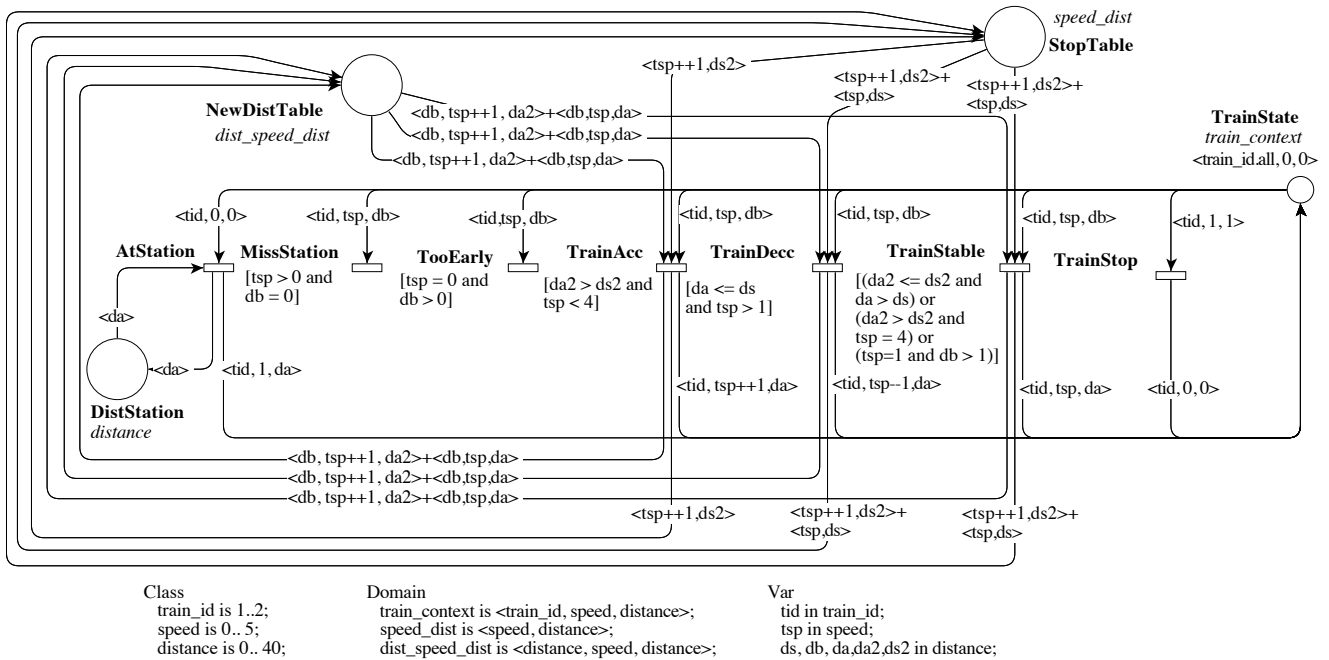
speed_dist
StopTable

<tsp++1,ds2>
<tsp++1,ds2>+ <tsp,ds>
<tsp++1,ds2>+ <tsp,ds>

NewDistTable
dist_speed_dist

<db, tsp++1, da2>+<db,tsp,da>
<db, tsp++1, da2>+<db,tsp,da>
<db, tsp++1, da2>+<db,tsp,da>

TrainState
train_context
<train_id.all, 0, 0>

<tid, 0, 0>
<tid, tsp, db>
<tid,tsp, db>
<tid, tsp, db>
<tid, tsp, db>
<tid, tsp, db>
<tid, 1, 1>

AtStation
MissStation
[tsp > 0 and db = 0]
TooEarly
[tsp = 0 and db > 0]
TrainAcc
[da2 > ds2 and tsp < 4]
TrainDecc
[da <= ds and tsp > 1]
TrainStable
[(da2 <= ds2 and da > ds) or (da2 > ds2 and tsp = 4) or (tsp=1 and db > 1)]
TrainStop

<da>
<da>
<tid, 1, da>
<tid, tsp++1,da>
<tid, tsp--1,da>
<tid, tsp, da>
<tid, 0, 0>

DistStation
distance

<db, tsp++1, da2>+<db,tsp,da>
<db, tsp++1, da2>+<db,tsp,da>
<db, tsp++1, da2>+<db,tsp,da>

<tsp++1,ds2>
<tsp++1,ds2>+ <tsp,ds>
<tsp++1,ds2>+ <tsp,ds>

Class
train_id is 1..2;
speed is 0.. 5;
distance is 0.. 40;

Domain
train_context is <train_id, speed, distance>;
speed_dist is <speed, distance>;
dist_speed_dist is <distance, speed, distance>;

Var
tid in train_id;
tsp in speed;
ds, db, da,da2,ds2 in distance;